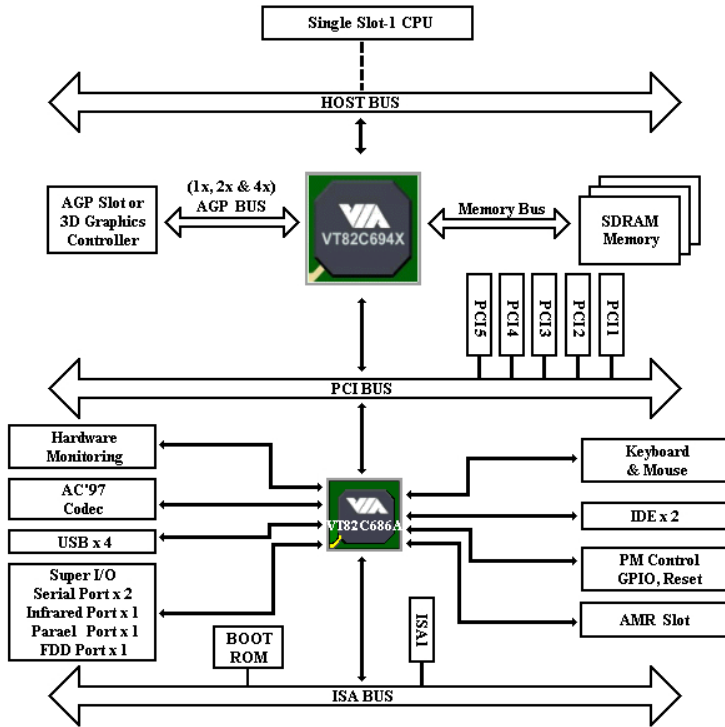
Single Slot-1 CPU

HOST BUS

AGP Slot or 3D Graphics Controller

(1x, 2x & 4x) AGP BUS

VIA VT82C694X

Memory Bus

SDRAM Memory

PCI5

PCI4

PCI3

PCI2

PCI1

PCI BUS

Hardware Monitoring

AC'97 Codec

USB x 4

Super I/O Serial Port x 2 Infrared Port x 1 Parael Port x 1 FDD Port x 1

VIA VT82C686A

Keyboard & Mouse

IDE x 2

PM Control GPIO, Reset

AMR Slot

BOOT ROM

ISA1

ISA BUS